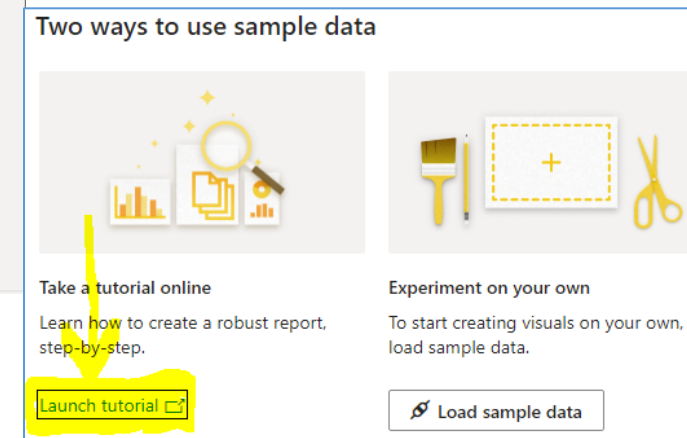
Two ways to use sample data

Take a tutorial online

Learn how to create a robust report, step-by-step.

Launch tutorial

Experiment on your own

To start creating visuals on your own, load sample data.

Load sample data